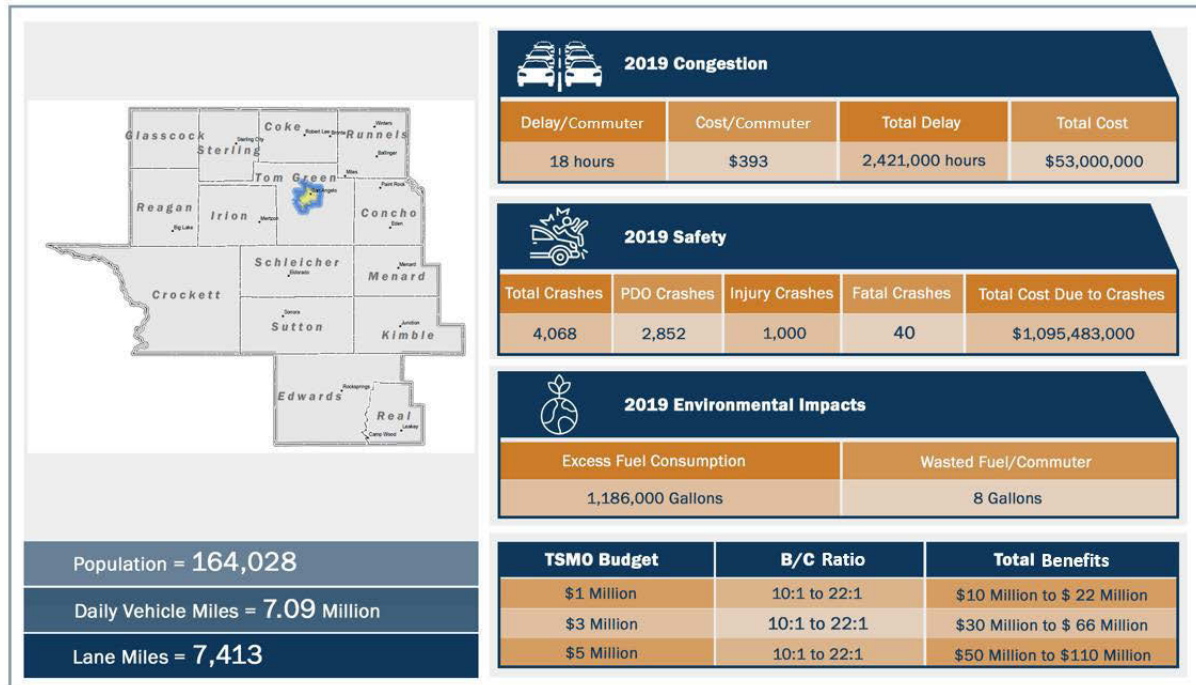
Glasscock
Sterling
Sterling City
Coke
Robert Lee
Bronte
Runnels
Winters
Ballinger
Tom Green
San Angelo
Miles
Paint Rock
Reagan
Big Lake
Irion
Mertzon
Concho
Eden
Schleicher
Eldorado
Menard
Menard
Crockett
Sutton
Sonora
Kimble
Junction
Edwards
Rocksprings
Real
Leakey
Camp Wood

Population = 164,028

Daily Vehicle Miles = 7.09 Million

Lane Miles = 7,413

2019 Congestion

| Delay/Commuter | Cost/Commuter | Total Delay | Total Cost |
|---|---|---|---|
| 18 hours | $393 | 2,421,000 hours | $53,000,000 |

2019 Safety

| Total Crashes | PDO Crashes | Injury Crashes | Fatal Crashes | Total Cost Due to Crashes |
|---|---|---|---|---|
| 4,068 | 2,852 | 1,000 | 40 | $1,095,483,000 |

2019 Environmental Impacts

| Excess Fuel Consumption | Wasted Fuel/Commuter |
|---|---|
| 1,186,000 Gallons | 8 Gallons |

| TSMO Budget | B/C Ratio | Total Benefits |
|---|---|---|
| $1 Million | 10:1 to 22:1 | $10 Million to $ 22 Million |
| $3 Million | 10:1 to 22:1 | $30 Million to $ 66 Million |
| $5 Million | 10:1 to 22:1 | $50 Million to $110 Million |